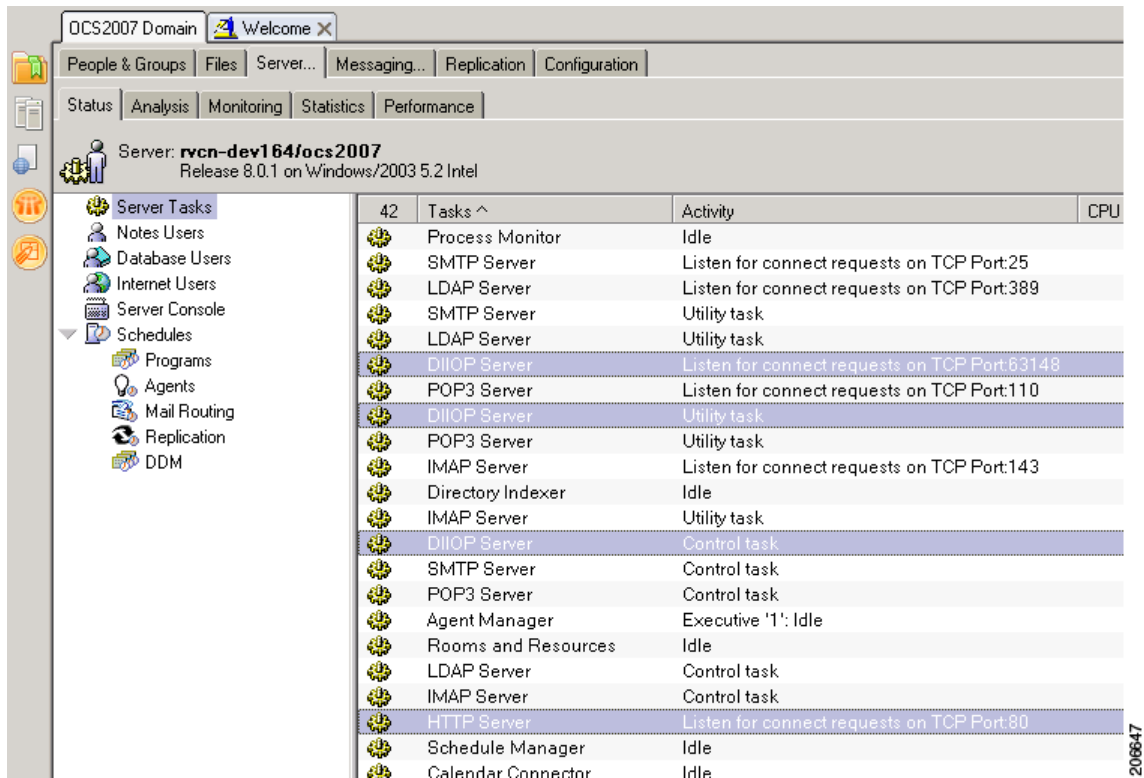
OCS2007 Domain | Welcome

People & Groups | Files | Server... | Messaging... | Replication | Configuration

Status | Analysis | Monitoring | Statistics | Performance

Server: rvcn-dev164/ocs2007
Release 8.0.1 on Windows/2003 5.2 Intel

Server Tasks
Notes Users
Database Users
Internet Users
Server Console
Schedules
Programs
Agents
Mail Routing
Replication
DDM

| 42 | Tasks ^ | Activity | CPU |
|---|---|---|---|
| | Process Monitor | Idle | |
| | SMTP Server | Listen for connect requests on TCP Port:25 | |
| | LDAP Server | Listen for connect requests on TCP Port:389 | |
| | SMTP Server | Utility task | |
| | LDAP Server | Utility task | |
| | DIIOP Server | Listen for connect requests on TCP Port:63148 | |
| | POP3 Server | Listen for connect requests on TCP Port:110 | |
| | DIIOP Server | Utility task | |
| | POP3 Server | Utility task | |
| | IMAP Server | Listen for connect requests on TCP Port:143 | |
| | Directory Indexer | Idle | |
| | IMAP Server | Utility task | |
| | DIIOP Server | Control task | |
| | SMTP Server | Control task | |
| | POP3 Server | Control task | |
| | Agent Manager | Executive '1': Idle | |
| | Rooms and Resources | Idle | |
| | LDAP Server | Control task | |
| | IMAP Server | Control task | |
| | HTTP Server | Listen for connect requests on TCP Port:80 | |
| | Schedule Manager | Idle | |
| | Calendar Connector | Idle | |

206647